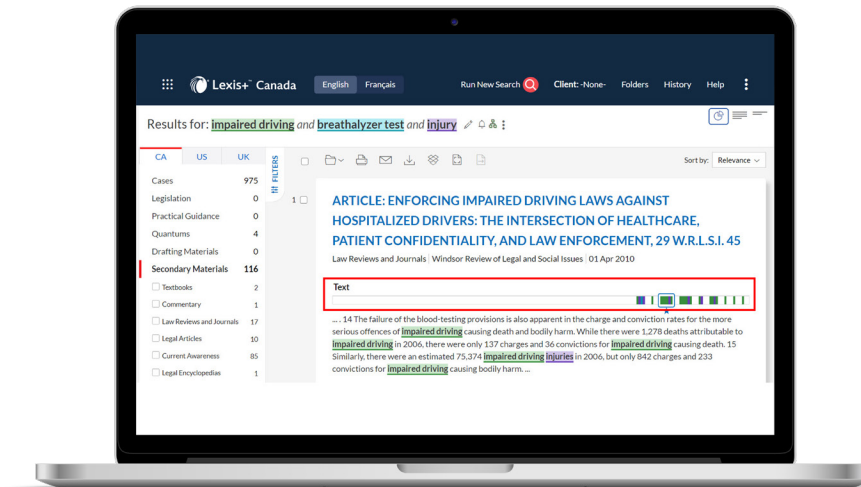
Lexis+ Canada English Français Run New Search Client: -None- Folders History Help

Results for: impaired driving and breathalyzer test and injury

CA US UK

FILTERS

Sort by: Relevance

| | |
|---|---|
| Cases | 975 |
| Legislation | 0 |
| Practical Guidance | 0 |
| Quantums | 4 |
| Drafting Materials | 0 |
| Secondary Materials | 116 |
| Textbooks | 2 |
| Commentary | 1 |
| Law Reviews and Journals | 17 |
| Legal Articles | 10 |
| Current Awareness | 85 |
| Legal Encyclopedias | 1 |

1

ARTICLE: ENFORCING IMPAIRED DRIVING LAWS AGAINST HOSPITALIZED DRIVERS: THE INTERSECTION OF HEALTHCARE, PATIENT CONFIDENTIALITY, AND LAW ENFORCEMENT, 29 W.R.L.S.I. 45

Law Reviews and Journals | Windsor Review of Legal and Social Issues | 01 Apr 2010

Text

... 14 The failure of the blood-testing provisions is also apparent in the charge and conviction rates for the more serious offences of impaired driving causing death and bodily harm. While there were 1,278 deaths attributable to impaired driving in 2006, there were only 137 charges and 36 convictions for impaired driving causing death. 15 Similarly, there were an estimated 75,374 impaired driving injuries in 2006, but only 842 charges and 233 convictions for impaired driving causing bodily harm. ...